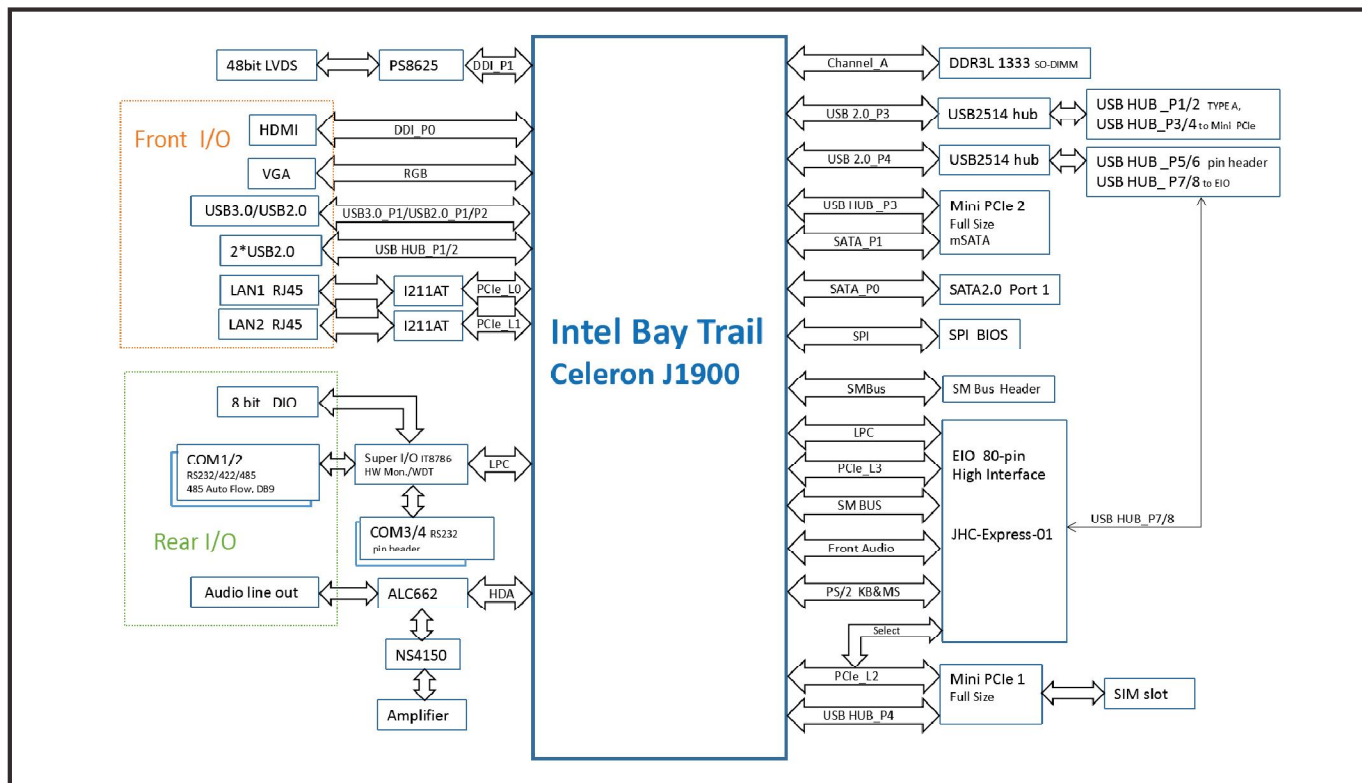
48bit LVDS
PS8625
DDI_P1

Front I/O
HDMI
DDI_P0
VGA
RGB
USB3.0/USB2.0
USB3.0_P1/USB2.0_P1/P2
2*USB2.0
USB HUB_P1/2
LAN1 RJ45
I211AT
PCIe_L0
LAN2 RJ45
I211AT
PCIe_L1

8 bit DIO
COM1/2
RS232/422/485
485 Auto Flow, DB9
Super I/O IT8786
HW Mon./WDT
LPC
COM3/4 RS232
pin header
Rear I/O
Audio line out
ALC662
HDA
NS4150
Amplifier

Intel Bay Trail
Celeron J1900

Channel_A
DDR3L 1333 SO-DIMM
USB 2.0_P3
USB2514 hub
USB HUB _P1/2 TYPE A,
USB HUB _P3/4 to Mini PCIe
USB 2.0_P4
USB2514 hub
USB HUB _P5/6 pin header
USB HUB _P7/8 to EIO
USB HUB_P3
Mini PCIe 2
Full Size
mSATA
SATA_P1
SATA_P0
SATA2.0 Port 1
SPI
SPI BIOS
SMBus
SM Bus Header
LPC
PCIe_L3
SM BUS
Front Audio
PS/2 KB&MS
EIO 80-pin
High Interface
JHC-Express-01
USB HUB_P7/8
Select
PCIe_L2
USB HUB_P4
Mini PCIe 1
Full Size
SIM slot